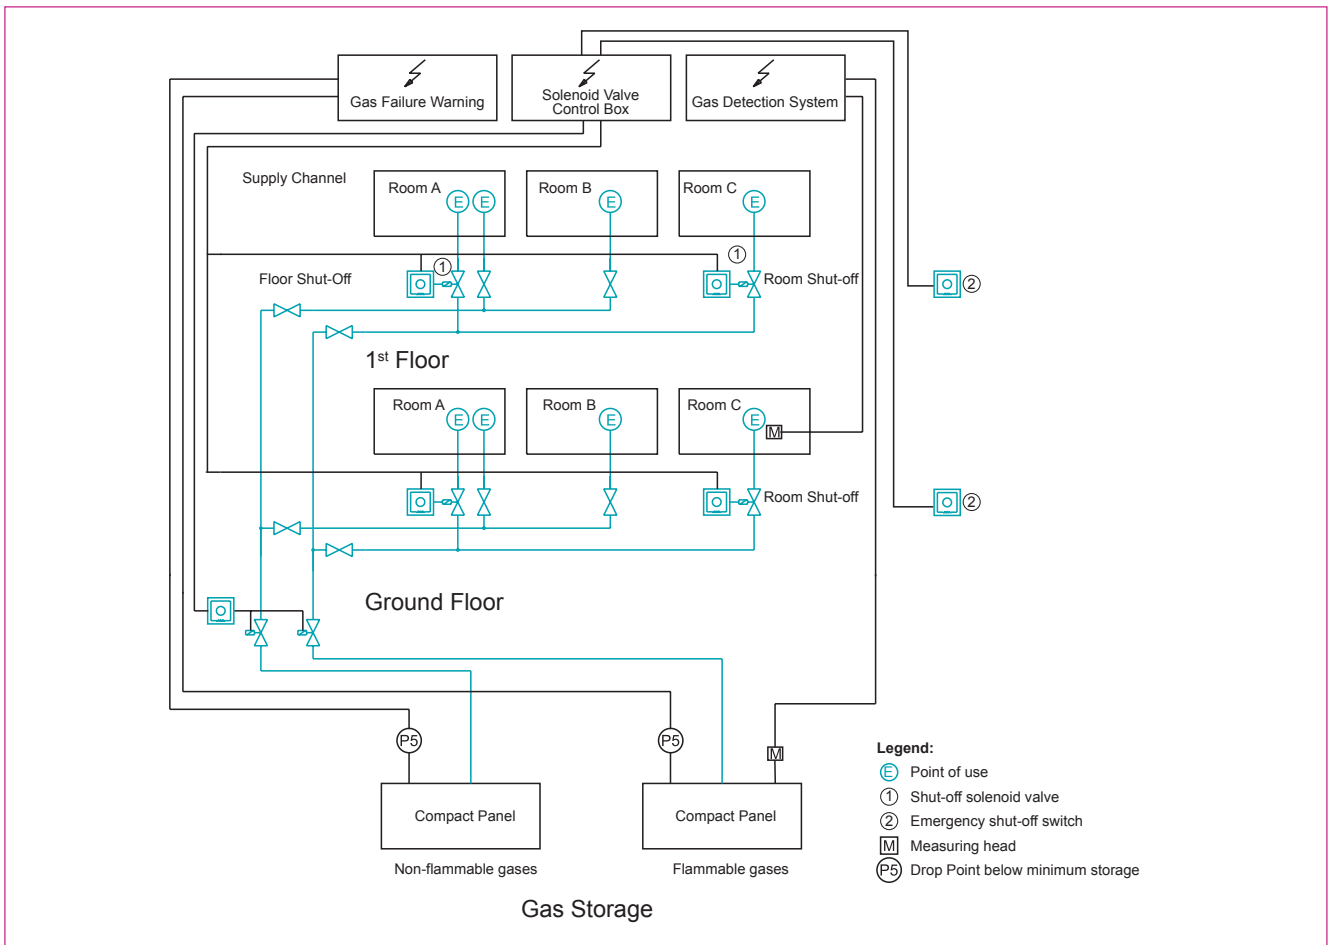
Gas Failure Warning

Solenoid Valve Control Box

Gas Detection System

Supply Channel

Room A E E

Room B E

Room C E

Floor Shut-Off

①

①

Room Shut-off

②

1$^{st}$ Floor

Room A E E

Room B E

Room C E M

Room Shut-off

②

Ground Floor

P5

P5

M

Compact Panel

Non-flammable gases

Compact Panel

Flammable gases

Gas Storage

Legend:
E Point of use
① Shut-off solenoid valve
② Emergency shut-off switch
M Measuring head
P5 Drop Point below minimum storage